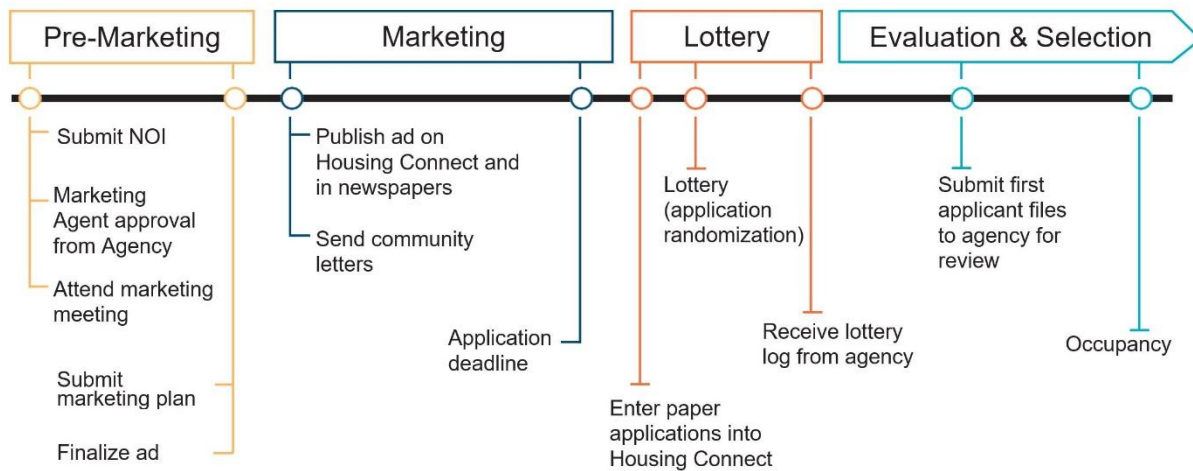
Pre-Marketing

Submit NOI

Marketing Agent approval from Agency

Attend marketing meeting

Submit marketing plan

Finalize ad

Marketing

Publish ad on Housing Connect and in newspapers

Send community letters

Application deadline

Lottery

Enter paper applications into Housing Connect

Lottery (application randomization)

Receive lottery log from agency

Evaluation & Selection

Submit first applicant files to agency for review

Occupancy